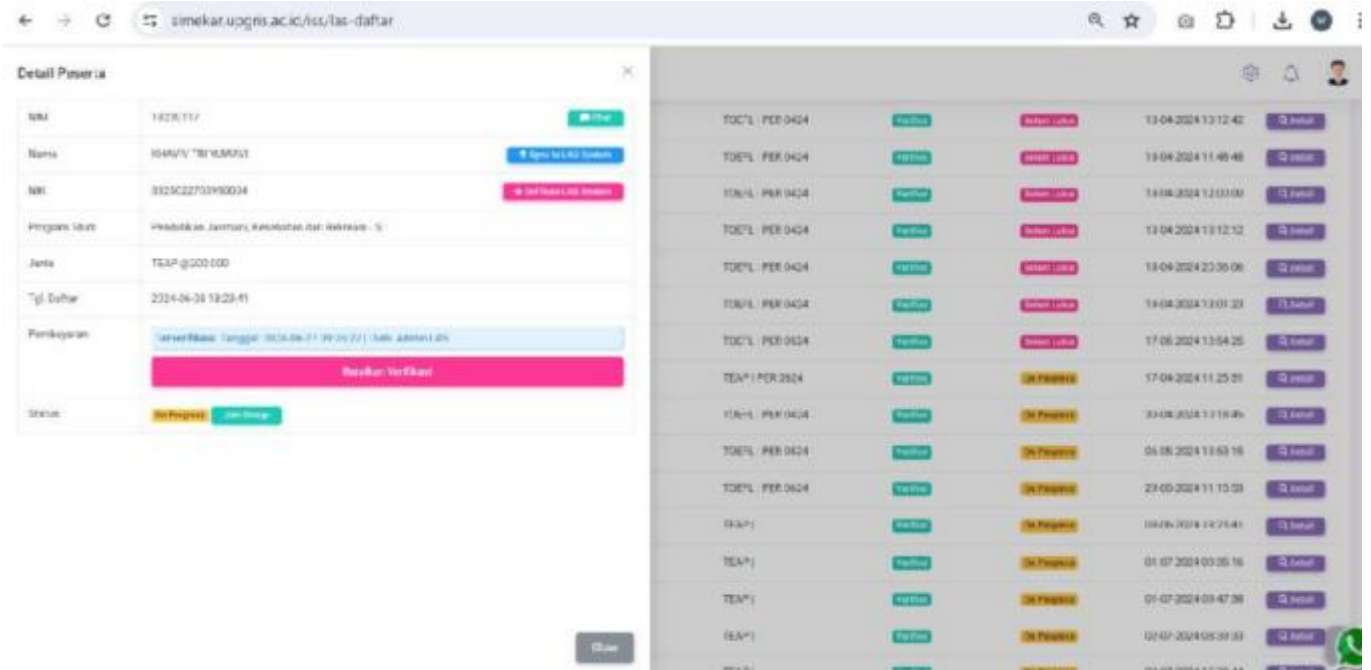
simekar.upgris.ac.id/iss/las-daftar

Detail Peserta

| NIM | 1827t117 | Chat |
|---|---|---|
| Nama | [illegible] | Sync to LAS Sistem |
| NIK | 3325022703950034 | Set Status LAS Sistem |
| Program Studi | Pendidikan Jasmani, Kesehatan dan Rekreasi - S | |
| Jenis | TEAP @200.000 | |
| Tgl. Daftar | 2024-06-30 18:29:41 | |
| Pembayaran | Terverifikasi Tanggal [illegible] | |
| | Batalkan Verifikasi | |
| Status | On Progress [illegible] | |

Close

| | | | | |
|---|---|---|---|---|
| TOEFL PER 0424 | Verified | Belum Lulus | 13-04-2024 13:12:42 | Detail |
| TOEFL PER 0424 | Verified | Belum Lulus | 13-04-2024 11:46:48 | Detail |
| TOEFL PER 0424 | Verified | Belum Lulus | 14-04-2024 12:03:00 | Detail |
| TOEFL PER 0424 | Verified | Belum Lulus | 13-04-2024 13:12:12 | Detail |
| TOEFL PER 0424 | Verified | Belum Lulus | 18-04-2024 23:35:06 | Detail |
| TOEFL PER 0424 | Verified | Belum Lulus | 14-04-2024 13:01:23 | Detail |
| TOEFL PER 0524 | Verified | Belum Lulus | 17-05-2024 13:54:25 | Detail |
| TEAP PER 0524 | Verified | On Progress | 17-04-2024 11:25:51 | Detail |
| TOEFL PER 0424 | Verified | On Progress | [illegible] | Detail |
| TOEFL PER 0624 | Verified | On Progress | 05-06-2024 13:53:16 | Detail |
| TOEFL PER 0624 | Verified | On Progress | 29-05-2024 11:15:53 | Detail |
| TEAP | Verified | On Progress | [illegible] | Detail |
| TEAP | Verified | On Progress | 01-07-2024 03:35:16 | Detail |
| TEAP | Verified | On Progress | 01-07-2024 03:47:39 | Detail |
| TEAP | Verified | On Progress | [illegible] | Detail |